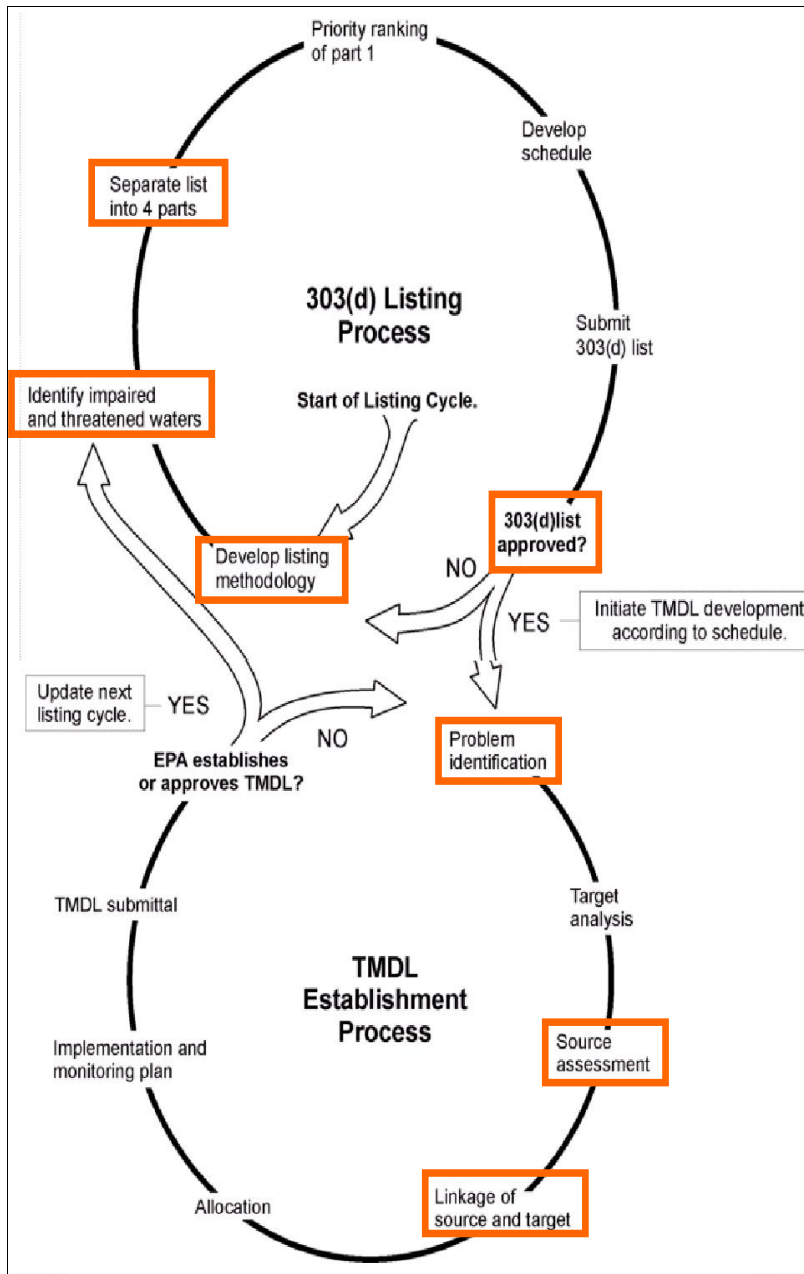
Priority ranking of part 1

Develop schedule

Separate list into 4 parts

303(d) Listing Process

Submit 303(d) list

Identify impaired and threatened waters

Start of Listing Cycle.

303(d)list approved?

Develop listing methodology

NO

YES

Initiate TMDL development according to schedule.

Update next listing cycle.

YES

NO

EPA establishes or approves TMDL?

Problem identification

TMDL submittal

Target analysis

TMDL Establishment Process

Implementation and monitoring plan

Source assessment

Allocation

Linkage of source and target